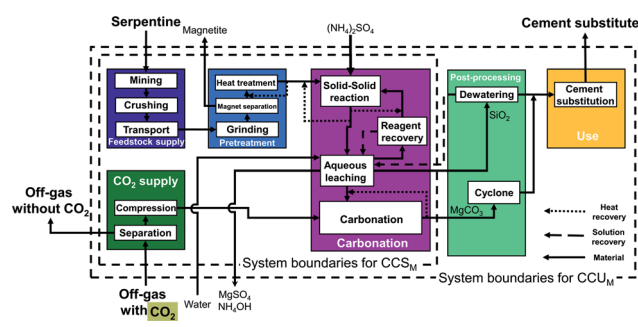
Serpentine
Magnetite
$(NH_4)_2SO_4$
Cement substitute

Mining
Crushing
Transport
Feedstock supply

Heat treatment
Magnet separation
Grinding
Pretreatment

Solid-Solid reaction
Reagent recovery
Aqueous leaching
Carbonation
Carbonation

Post-processing
Dewatering
$SiO_2$
Cyclone
$MgCO_3$

Cement substitution
Use

$CO_2$ supply
Compression
Separation

Off-gas without $CO_2$
Off-gas with $CO_2$
Water
$MgSO_4$
$NH_4OH$

System boundaries for $CCS_M$
System boundaries for $CCU_M$

Heat recovery
Solution recovery
Material